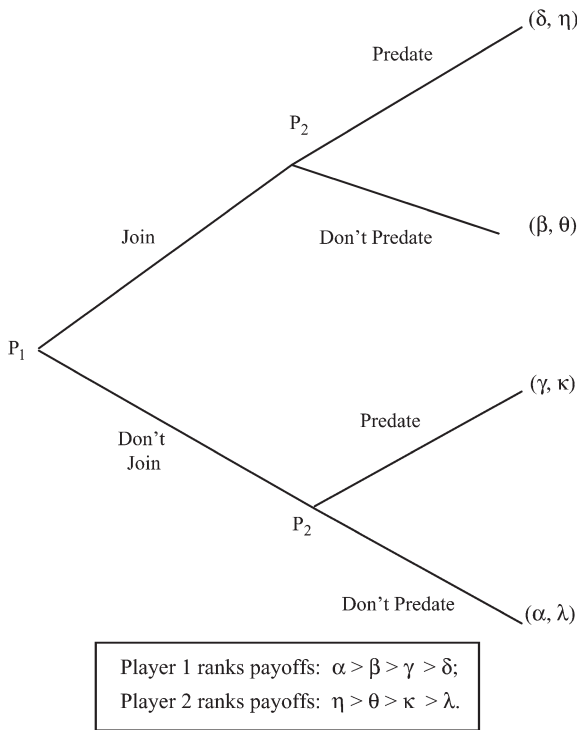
$(\delta, \eta)$

Predate

$P_2$

Join

Don't Predate

$(\beta, \theta)$

$P_1$

$(\gamma, \kappa)$

Predate

Don't Join

$P_2$

Don't Predate

$(\alpha, \lambda)$

Player 1 ranks payoffs: $\alpha > \beta > \gamma > \delta$;
Player 2 ranks payoffs: $\eta > \theta > \kappa > \lambda$.